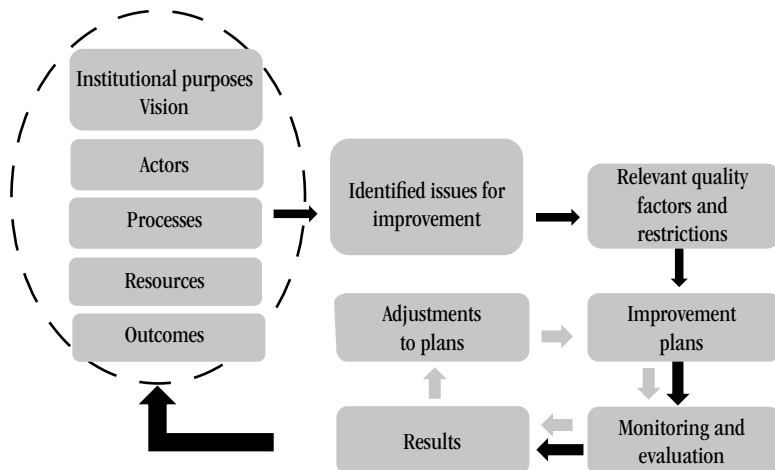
Institutional purposes
Vision

Actors

Processes

Resources

Outcomes

Identified issues for improvement

Relevant quality factors and restrictions

Adjustments to plans

Improvement plans

Results

Monitoring and evaluation